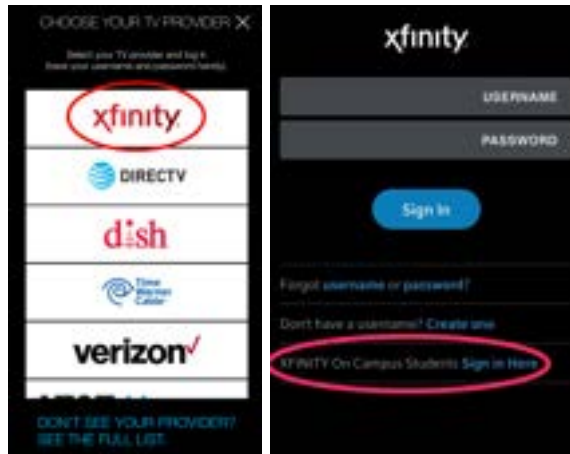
CHOOSE YOUR TV PROVIDER ✕

Select your TV provider and log it (use your username and password here).

xfinity

DIRECTV

dish

Time Warner Cable

verizon✓

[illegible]

DON'T SEE YOUR PROVIDER? SEE THE FULL LIST

xfinity

USERNAME

PASSWORD

Sign In

Forgot username or password?

Don't have a username? Create one

XFINITY On Campus Students Sign in Here